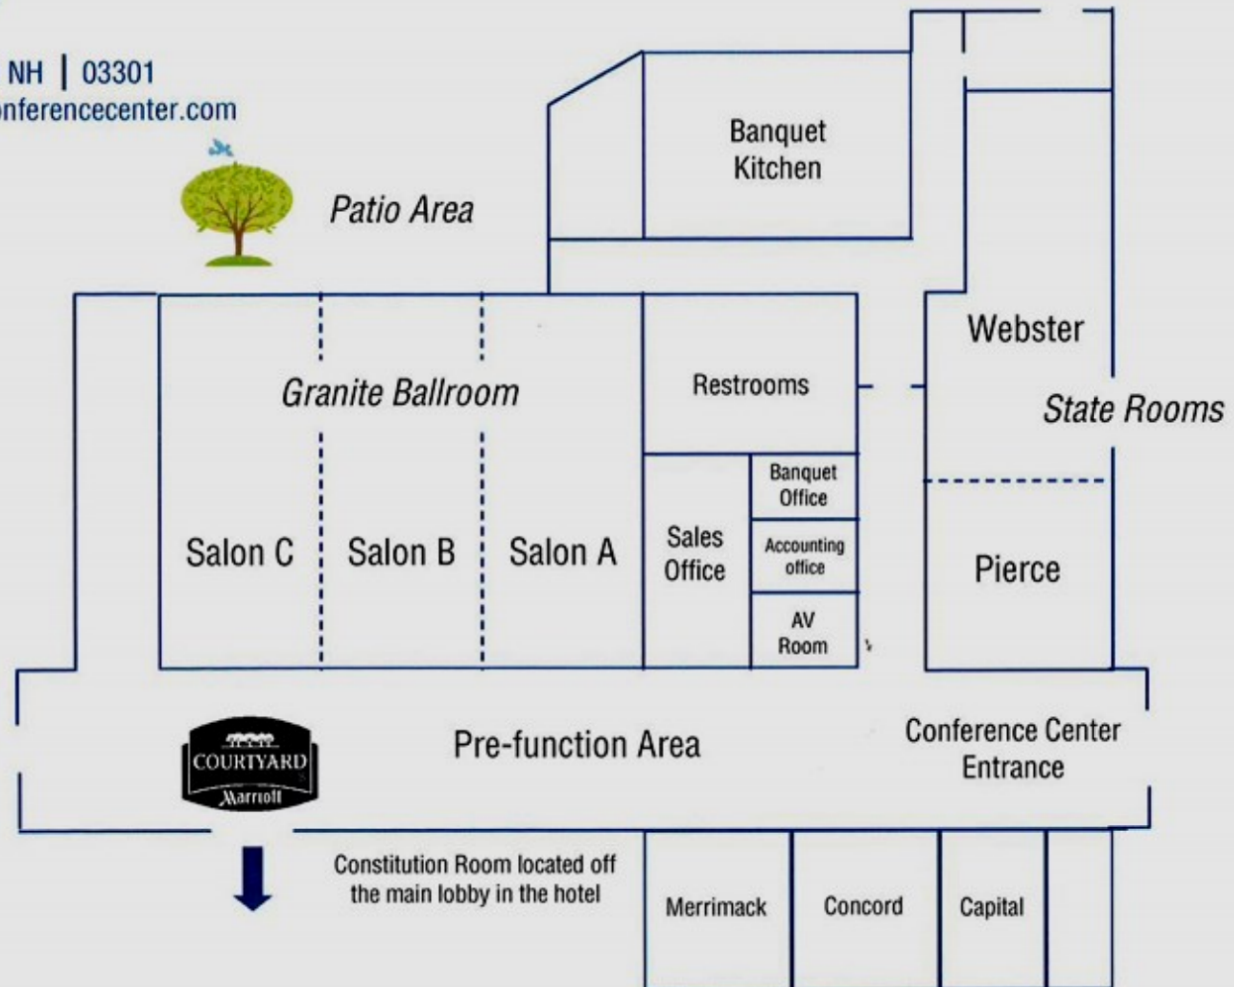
NH | 03301
nferencecenter.com

Patio Area

Banquet Kitchen

Granite Ballroom

Restrooms

Webster

State Rooms

Banquet Office

Accounting office

AV Room

Salon C

Salon B

Salon A

Sales Office

Pierce

COURTYARD Marriott

Pre-function Area

Conference Center Entrance

Constitution Room located off the main lobby in the hotel

Merrimack

Concord

Capital